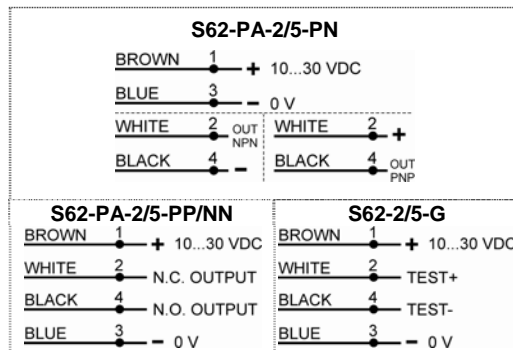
S62-PA-2/5-PN

BROWN 1 + 10...30 VDC
BLUE 3 – 0 V
WHITE 2 OUT NPN
BLACK 4 –
WHITE 2 +
BLACK 4 OUT PNP

S62-PA-2/5-PP/NN

BROWN 1 + 10...30 VDC
WHITE 2 N.C. OUTPUT
BLACK 4 N.O. OUTPUT
BLUE 3 – 0 V

S62-2/5-G

BROWN 1 + 10...30 VDC
WHITE 2 TEST+
BLACK 4 TEST-
BLUE 3 – 0 V